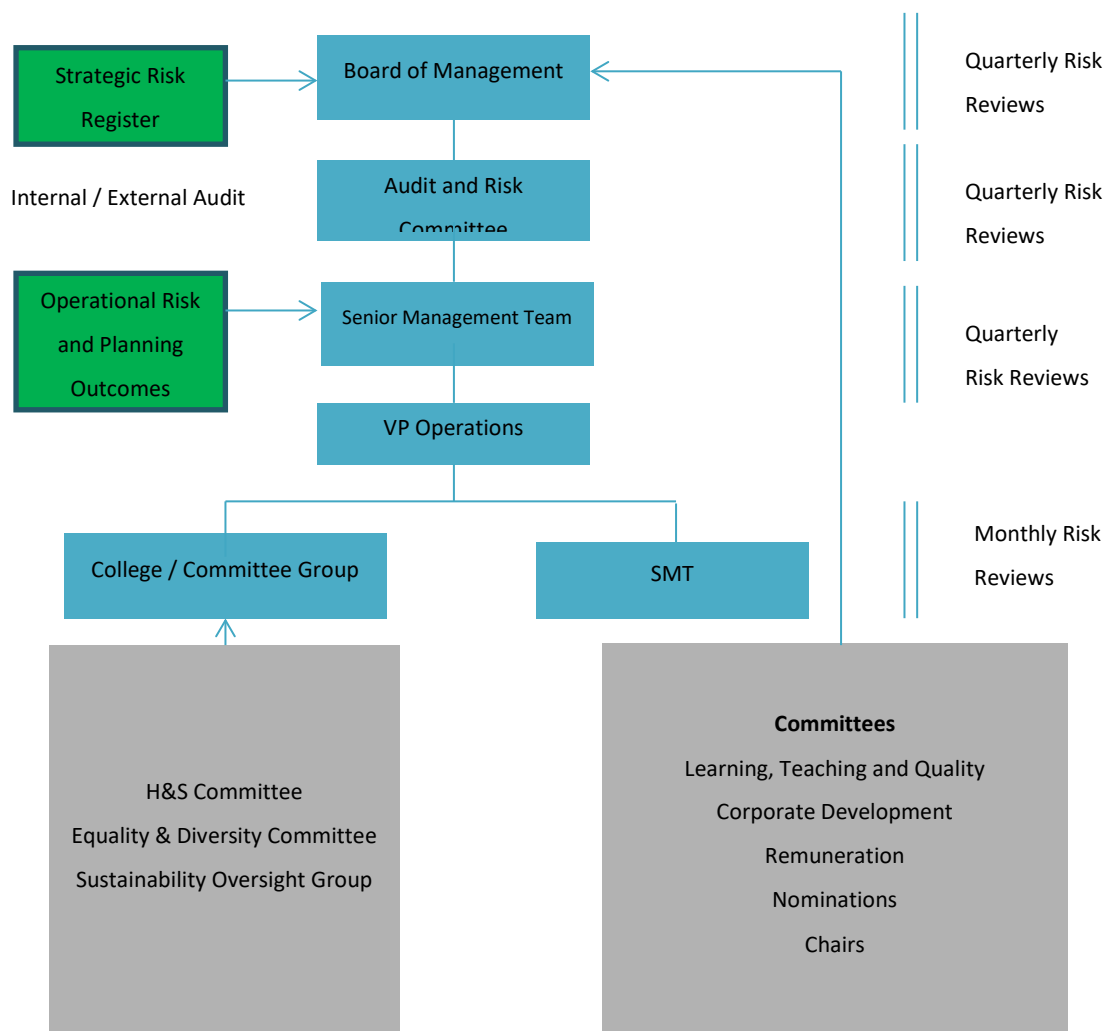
Strategic Risk Register

Board of Management

Quarterly Risk Reviews

Internal / External Audit

Audit and Risk Committee

Quarterly Risk Reviews

Operational Risk and Planning Outcomes

Senior Management Team

Quarterly Risk Reviews

VP Operations

College / Committee Group

SMT

Monthly Risk Reviews

H&S Committee
Equality & Diversity Committee
Sustainability Oversight Group

**Committees**
Learning, Teaching and Quality
Corporate Development
Remuneration
Nominations
Chairs